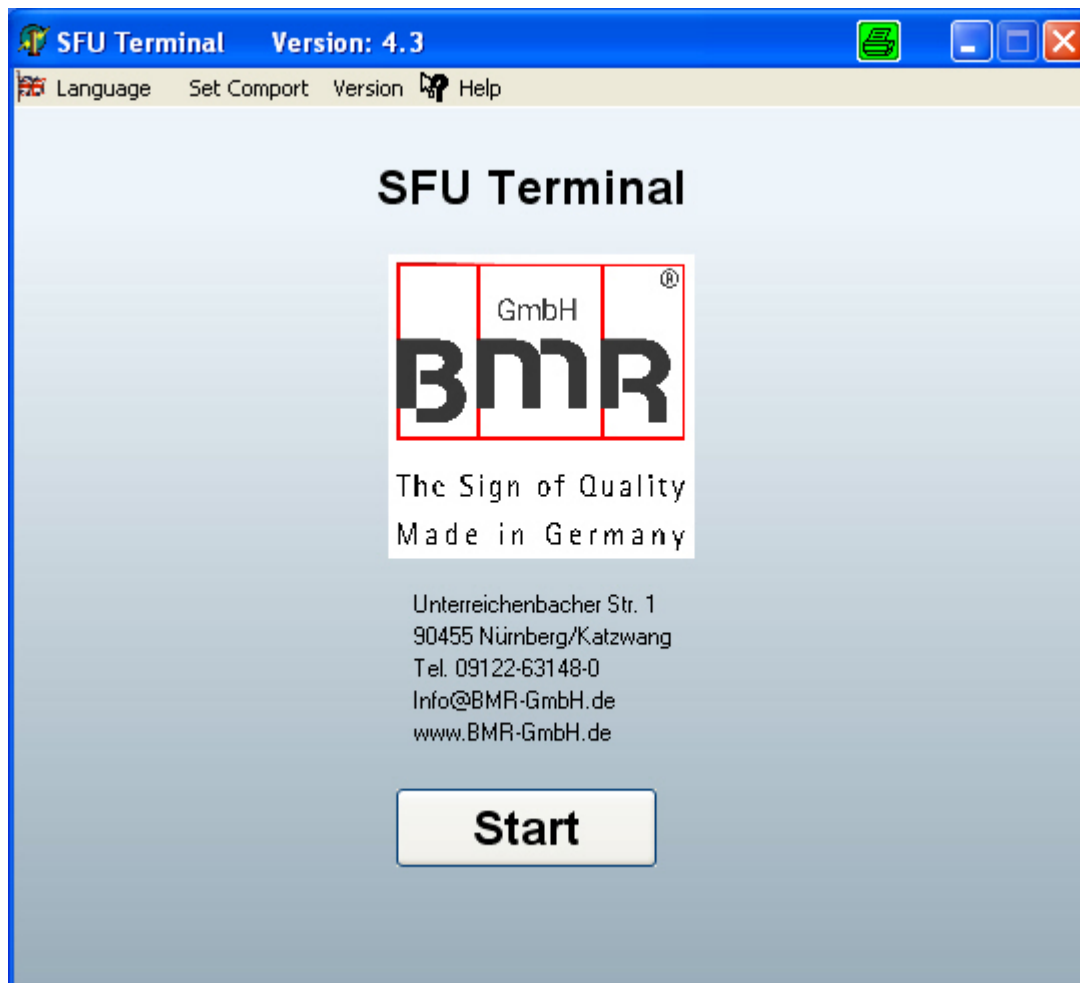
SFU Terminal Version: 4.3

Language Set Comport Version Help

SFU Terminal

®
GmbH
BMR
The Sign of Quality
Made in Germany

Unterreichenbacher Str. 1
90455 Nürnberg/Katzwang
Tel. 09122-63148-0
Info@BMR-GmbH.de
www.BMR-GmbH.de

Start